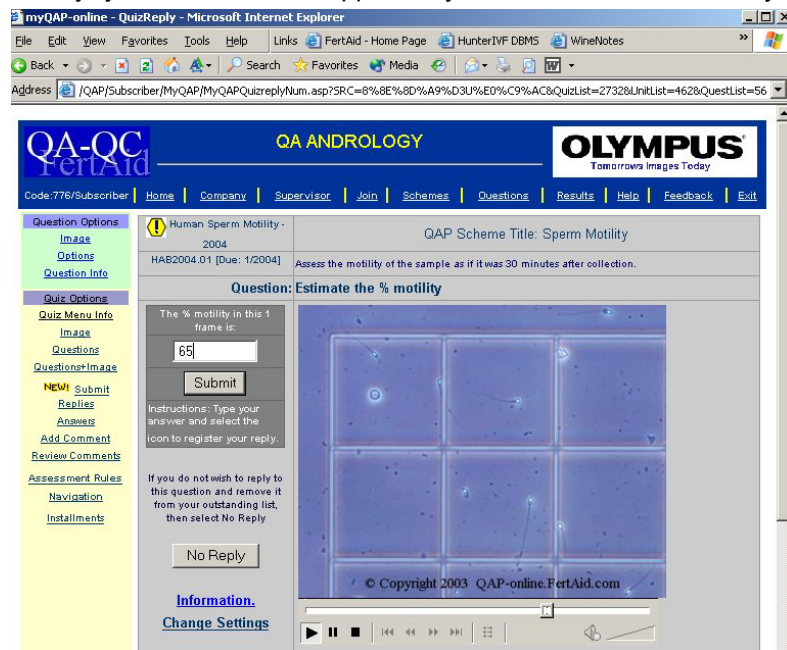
myQAP-online - QuizReply - Microsoft Internet Explorer

File Edit View Favorites Tools Help Links FertAid - Home Page HunterIVF DBMS WineNotes

Back Search Favorites Media

Address /QAP/Subscriber/MyQAP/MyQAPQuizreplyNum.asp?SRC=8%8E%8D%A9%D3U%E0%C9%AC&QuizList=2732&UnitList=462&QuestList=56

QA-QC FertAid

QA ANDROLOGY

OLYMPUS
Tomorrows Images Today

Code:776/Subscriber | Home | Company | Supervisor | Join | Schemes | Questions | Results | Help | Feedback | Exit

Question Options
Image
Options
Question Info

Quiz Options
Quiz Menu Info
Image
Questions
Questions+Image
NEW! Submit Replies
Answers
Add Comment
Review Comments
Assessment Rules
Navigation
Installments

Human Sperm Motility - 2004
HAB2004.01 [Due: 1/2004]

QAP Scheme Title: Sperm Motility

Assess the motility of the sample as if it was 30 minutes after collection.

Question: Estimate the % motility

The % motility in this 1 frame is:

65

Submit

Instructions: Type your answer and select the icon to register your reply.

If you do not wish to reply to this question and remove it from your outstanding list, then select No Reply

No Reply

Information.
Change Settings

© Copyright 2003 QAP-online.FertAid.com